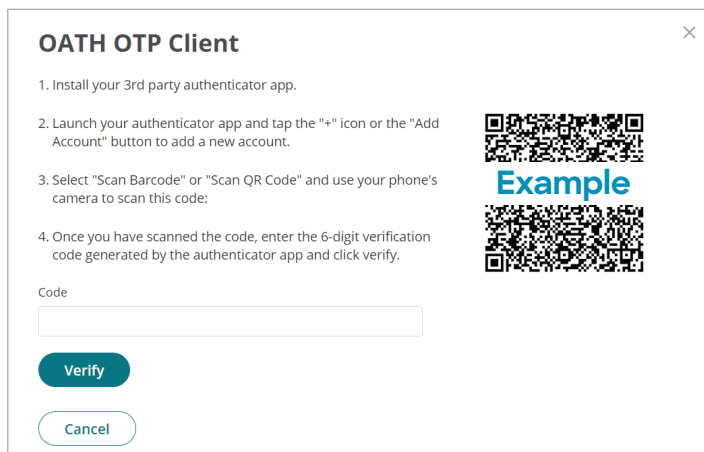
OATH OTP Client

×

1. Install your 3rd party authenticator app.

2. Launch your authenticator app and tap the "+" icon or the "Add Account" button to add a new account.

3. Select "Scan Barcode" or "Scan QR Code" and use your phone's camera to scan this code:

4. Once you have scanned the code, enter the 6-digit verification code generated by the authenticator app and click verify.

Example

Code

Verify

Cancel